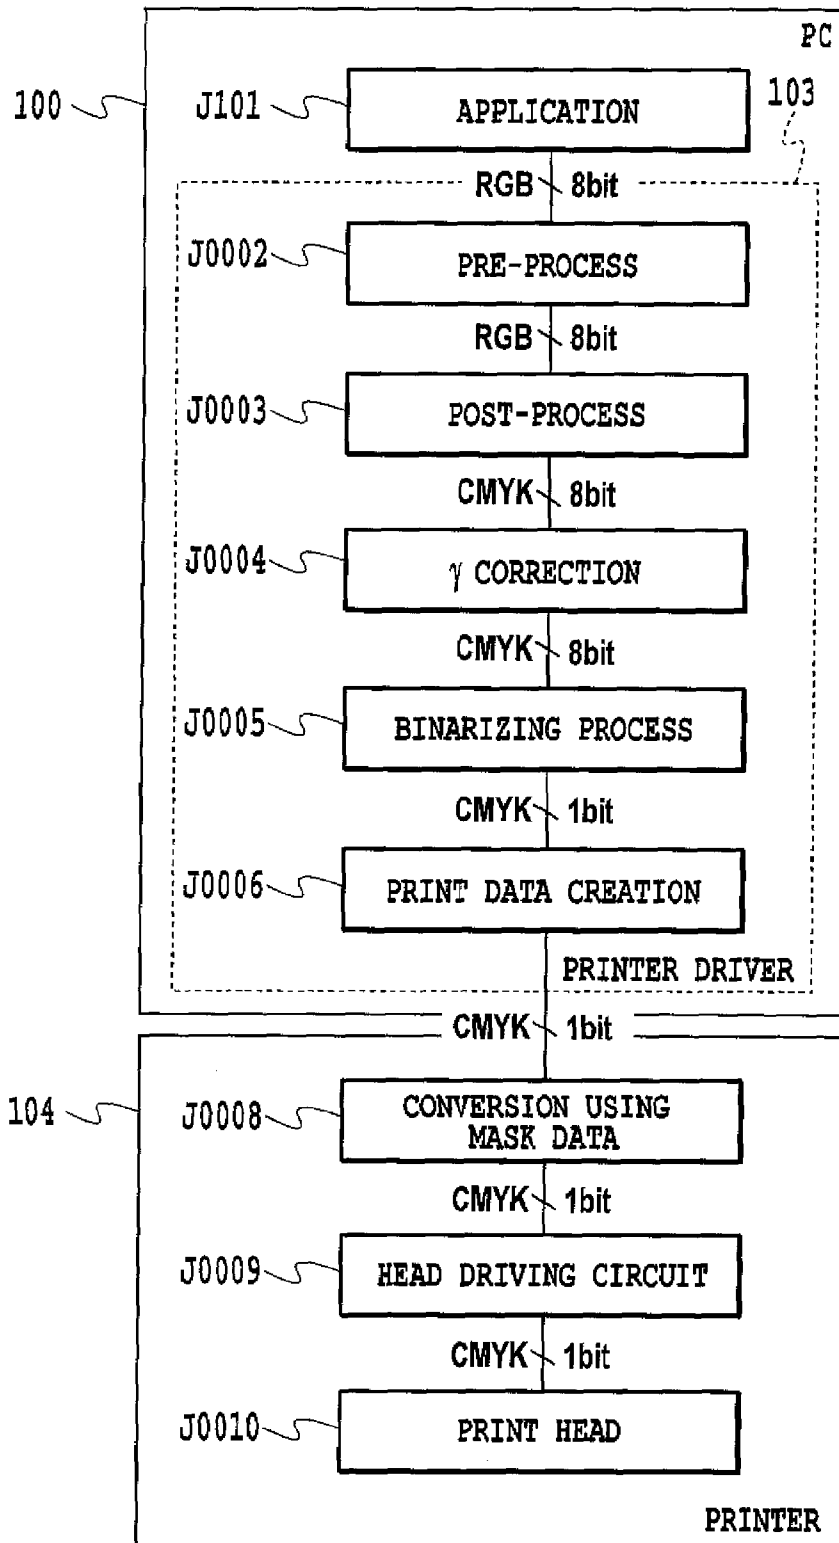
PC

100

J101 APPLICATION

103

RGB 8bit

J0002 PRE-PROCESS

RGB 8bit

J0003 POST-PROCESS

CMYK 8bit

J0004 $\gamma$ CORRECTION

CMYK 8bit

J0005 BINARIZING PROCESS

CMYK 1bit

J0006 PRINT DATA CREATION

PRINTER DRIVER

CMYK 1bit

104

J0008 CONVERSION USING MASK DATA

CMYK 1bit

J0009 HEAD DRIVING CIRCUIT

CMYK 1bit

J0010 PRINT HEAD

PRINTER